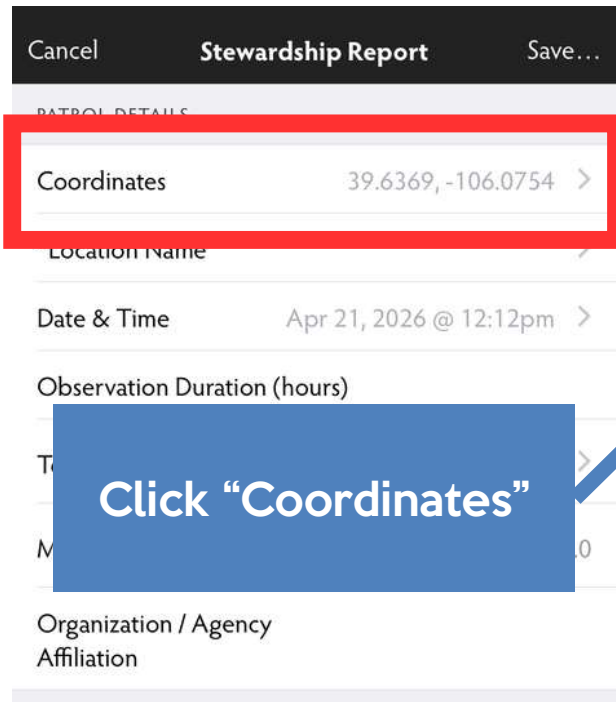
Cancel Stewardship Report Save...

PATROL DETAILS

Coordinates 39.6369, -106.0754 >

Location Name >

Date & Time Apr 21, 2026 @ 12:12pm >

Observation Duration (hours)

T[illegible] >

M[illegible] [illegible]0

Click “Coordinates”

Organization / Agency Affiliation